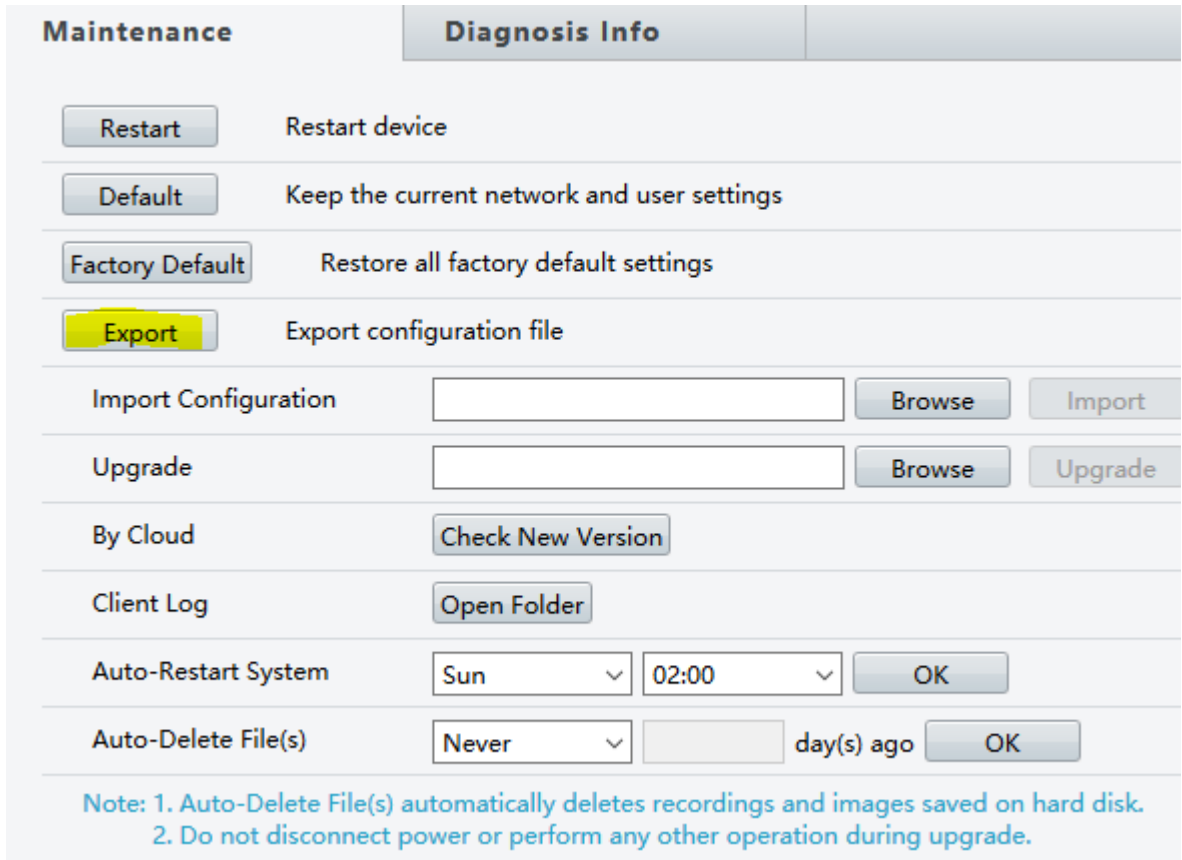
Maintenance | Diagnosis Info

Restart Restart device

Default Keep the current network and user settings

Factory Default Restore all factory default settings

Export Export configuration file

Import Configuration Browse Import

Upgrade Browse Upgrade

By Cloud Check New Version

Client Log Open Folder

Auto-Restart System Sun 02:00 OK

Auto-Delete File(s) Never day(s) ago OK

Note: 1. Auto-Delete File(s) automatically deletes recordings and images saved on hard disk.
2. Do not disconnect power or perform any other operation during upgrade.